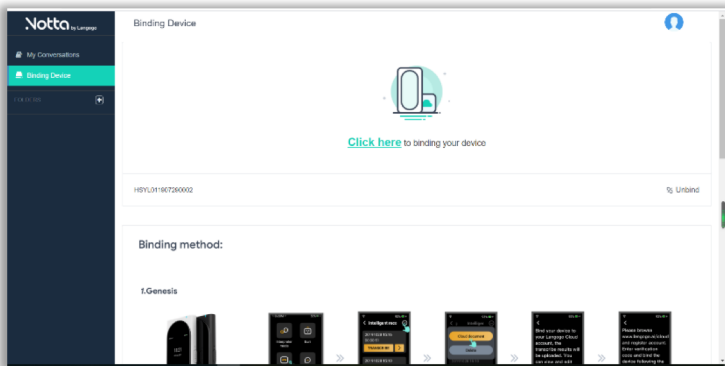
Notta by Langogo

My Conversations

Binding Device

FOLDERS

Binding Device

Click here to binding your device

HSYL011807290002

Unbind

Binding method:

1.Genesis

Bind your device to your Langogo Cloud account, the transcribe results will be uploaded. You can view and edit

Please browse www.langogo.ai/cloud and register account. Enter verification code and bind the device following the